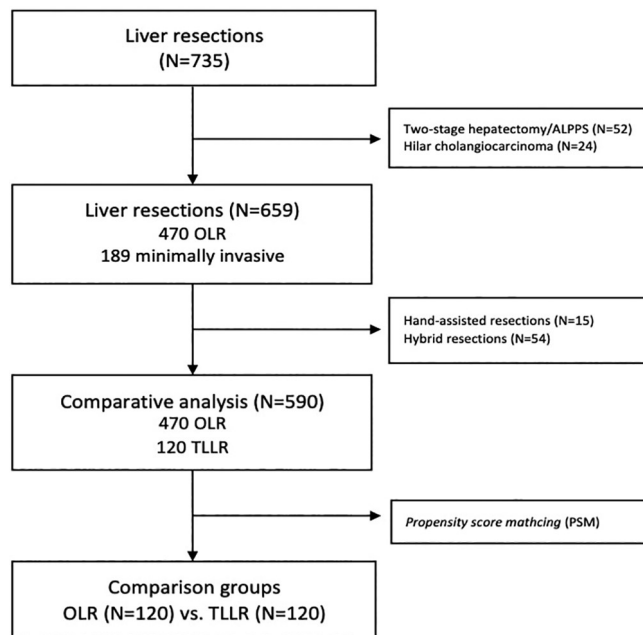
Liver resections
(N=735)

Two-stage hepatectomy/ALPPS (N=52)
Hilar cholangiocarcinoma (N=24)

Liver resections (N=659)
470 OLR
189 minimally invasive

Hand-assisted resections (N=15)
Hybrid resections (N=54)

Comparative analysis (N=590)
470 OLR
120 TLLR

Propensity score mathcing (PSM)

Comparison groups
OLR (N=120) vs. TLLR (N=120)